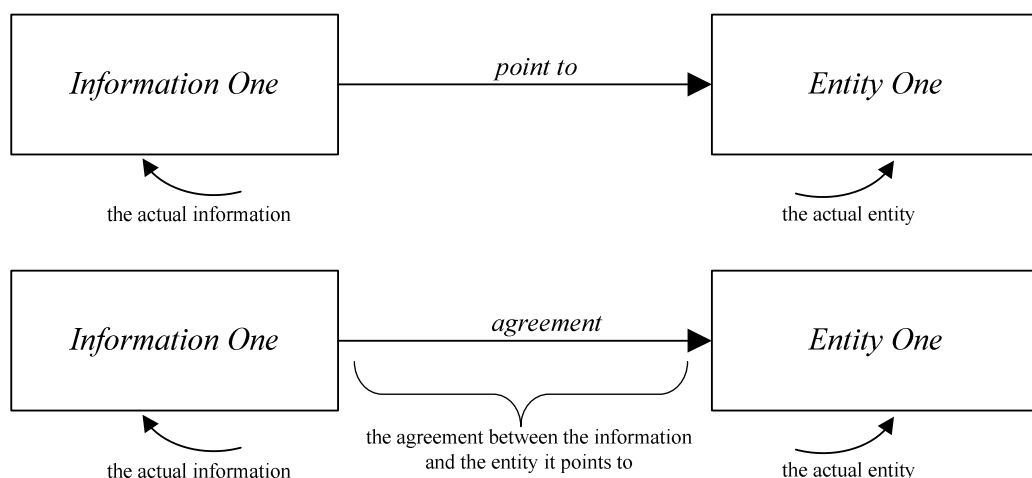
Information One

point to

Entity One

the actual information

the actual entity

Information One

agreement

Entity One

the agreement between the information and the entity it points to

the actual information

the actual entity